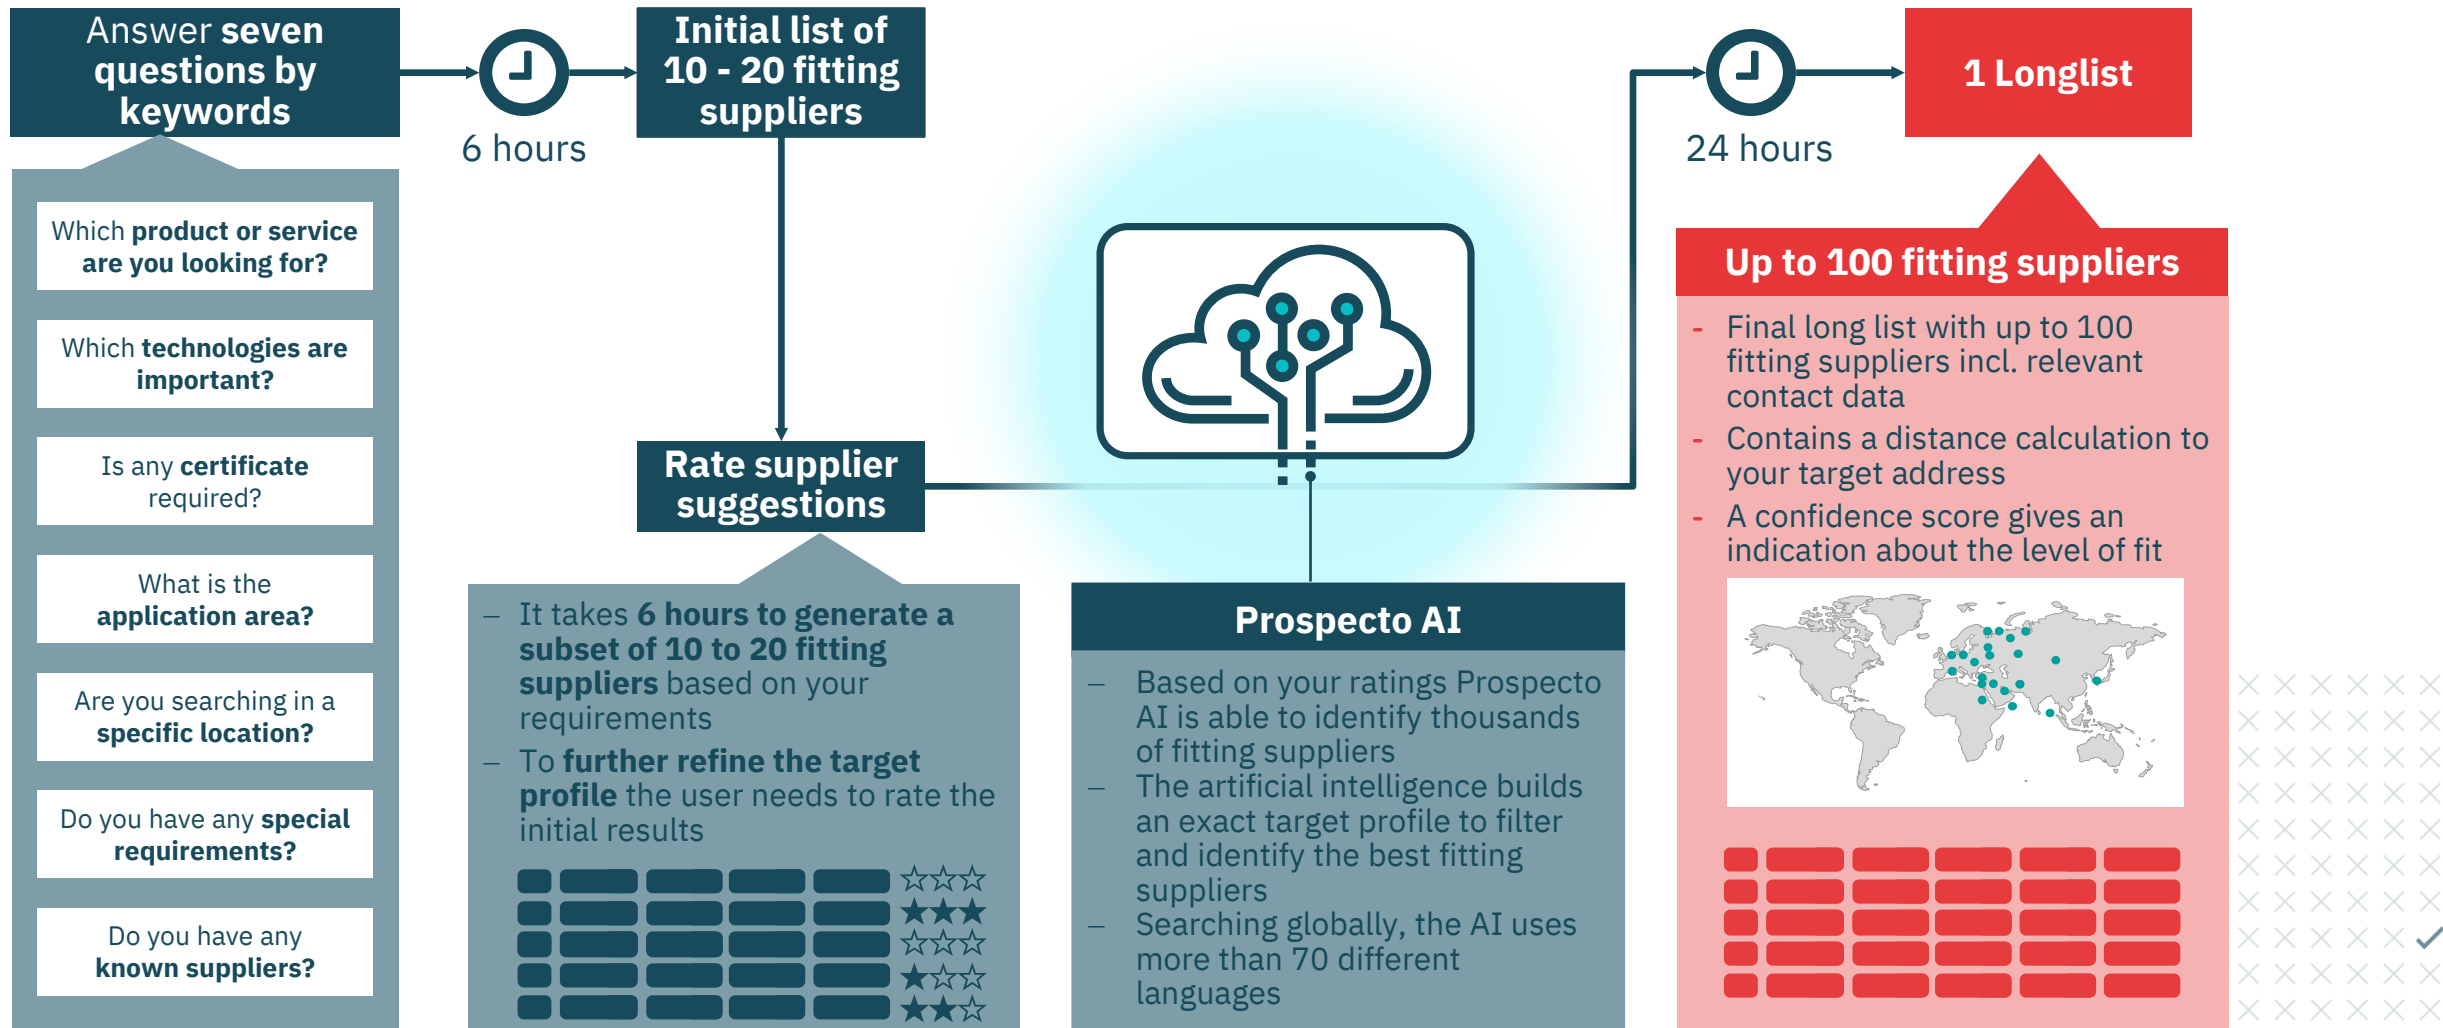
Answer seven questions by keywords

Which product or service are you looking for?

Which technologies are important?

Is any certificate required?

What is the application area?

Are you searching in a specific location?

Do you have any special requirements?

Do you have any known suppliers?

6 hours

Initial list of 10 - 20 fitting suppliers

Rate supplier suggestions

– It takes 6 hours to generate a subset of 10 to 20 fitting suppliers based on your requirements
– To further refine the target profile the user needs to rate the initial results

Prospecto AI

– Based on your ratings Prospecto AI is able to identify thousands of fitting suppliers
– The artificial intelligence builds an exact target profile to filter and identify the best fitting suppliers
– Searching globally, the AI uses more than 70 different languages

24 hours

1 Longlist

Up to 100 fitting suppliers

- Final long list with up to 100 fitting suppliers incl. relevant contact data
- Contains a distance calculation to your target address
- A confidence score gives an indication about the level of fit